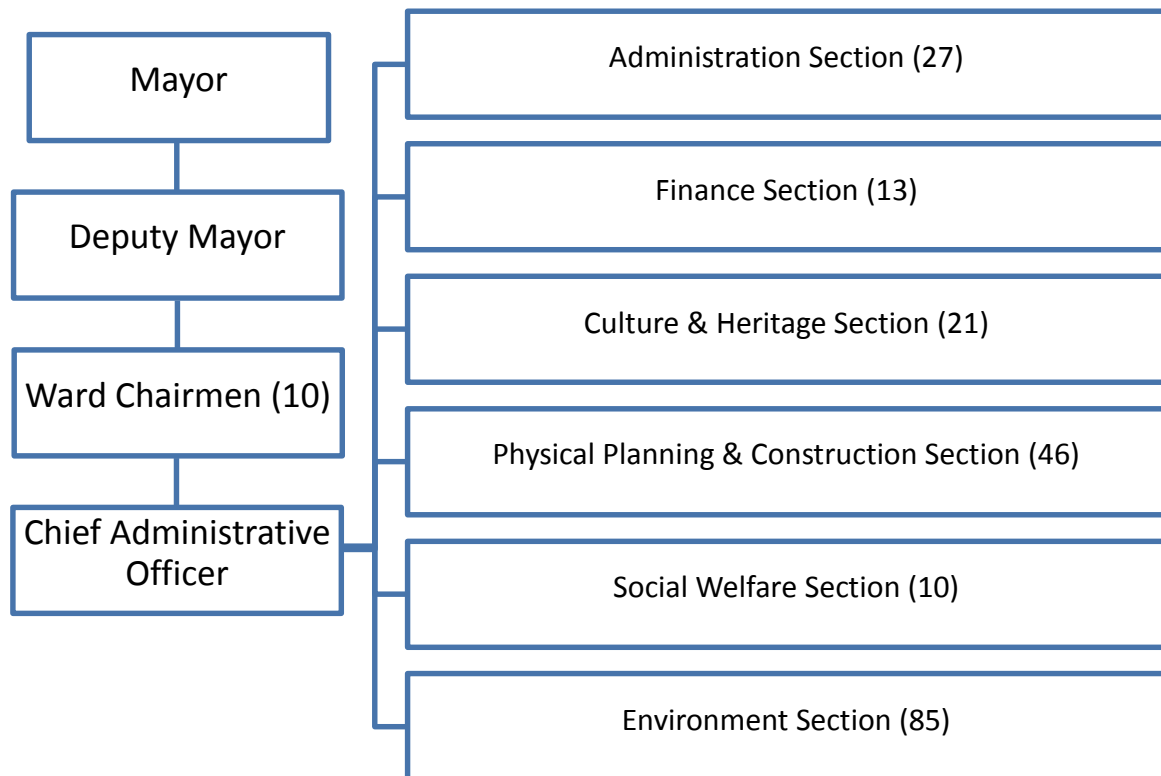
Mayor

Deputy Mayor

Ward Chairmen (10)

Chief Administrative Officer

Administration Section (27)

Finance Section (13)

Culture & Heritage Section (21)

Physical Planning & Construction Section (46)

Social Welfare Section (10)

Environment Section (85)